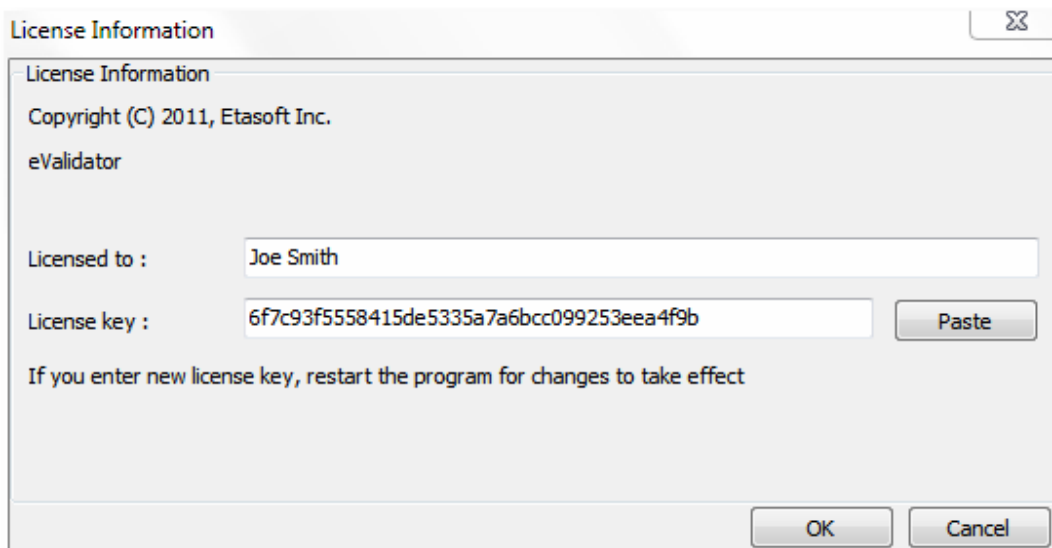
License Information

License Information

Copyright (C) 2011, Etasoft Inc.

eValidator

Licensed to : Joe Smith

License key : 6f7c93f5558415de5335a7a6bcc099253eea4f9b Paste

If you enter new license key, restart the program for changes to take effect

OK Cancel